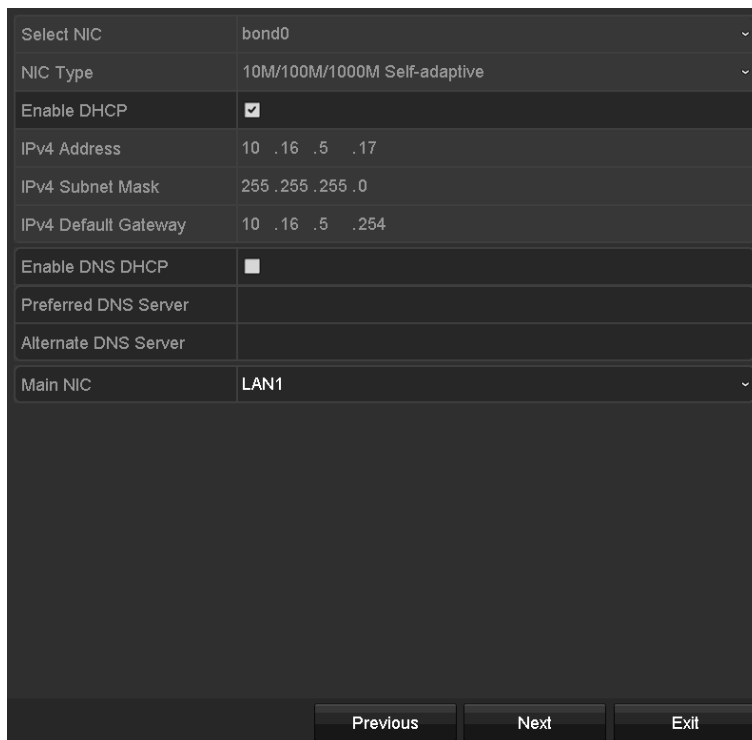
| | |
|---|---|
| Select NIC | bond0 |
| NIC Type | 10M/100M/1000M Self-adaptive |
| Enable DHCP | ☑ |
| IPv4 Address | 10 .16 .5 .17 |
| IPv4 Subnet Mask | 255 .255 .255 .0 |
| IPv4 Default Gateway | 10 .16 .5 .254 |
| Enable DNS DHCP | ☐ |
| Preferred DNS Server | |
| Alternate DNS Server | |
| Main NIC | LAN1 |

Previous Next Exit